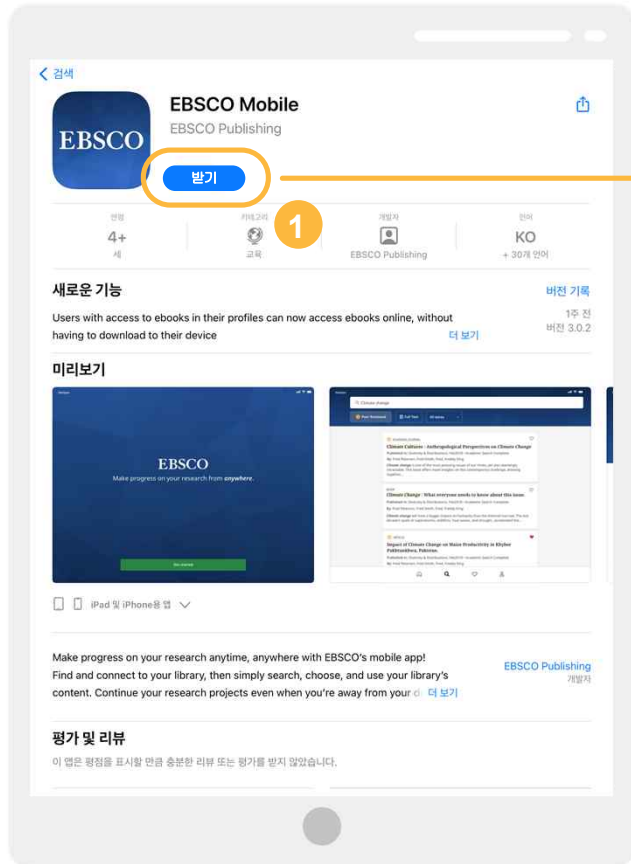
< 검색

EBSCO

EBSCO Mobile
EBSCO Publishing

받기

1

연령
4+
세

카테고리
교육

개발자
EBSCO Publishing

언어
KO
+ 30개 언어

새로운 기능
버전 기록

Users with access to ebooks in their profiles can now access ebooks online, without having to download to their device

1주 전
버전 3.0.2
더 보기

미리보기

EBSCO
Make progress on your research from anywhere.

Climate change

Climate Culture - Anthropological Perspectives on Climate Change

Climate Change : What everyone needs to know about this issue

Impact of Climate Change on Maize Productivity in Khyber Pakhtunkhwa, Pakistan

iPad 및 iPhone용 앱

Make progress on your research anytime, anywhere with EBSCO's mobile app!
Find and connect to your library, then simply search, choose, and use your library's content. Continue your research projects even when you're away from your c 더 보기

EBSCO Publishing
개발자

평가 및 리뷰
이 앱은 평점을 표시할 만큼 충분한 리뷰 또는 평가를 받지 않았습니다.